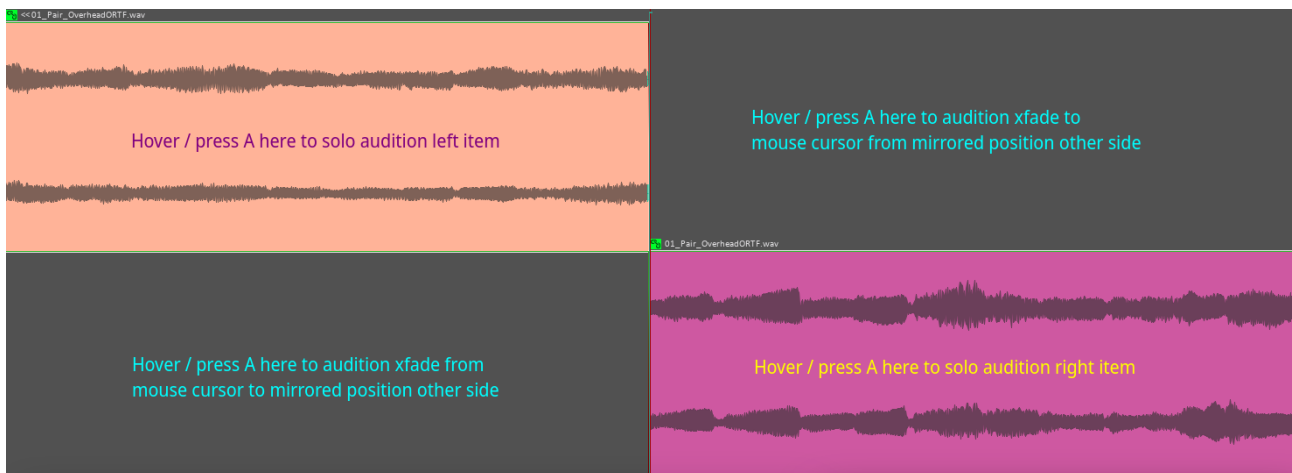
<<01_Pair_OverheadORTF.wav

Hover / press A here to solo audition left item

Hover / press A here to audition xfade to mouse cursor from mirrored position other side

01_Pair_OverheadORTF.wav

Hover / press A here to audition xfade from mouse cursor to mirrored position other side

Hover / press A here to solo audition right item